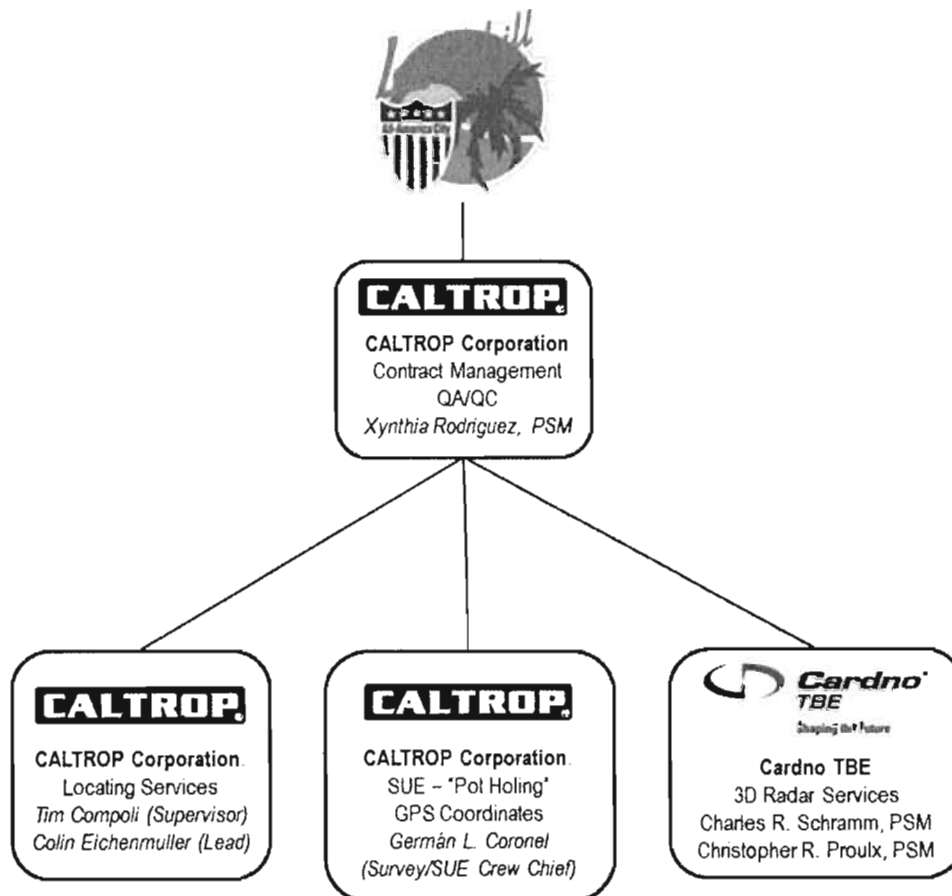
All-America City

CALTROP
CALTROP Corporation
Contract Management
QA/QC
Xynthia Rodriguez, PSM

CALTROP
CALTROP Corporation.
Locating Services
Tim Compoli (Supervisor)
Colin Eichenmuller (Lead)

CALTROP
CALTROP Corporation.
SUE – "Pot Holing"
GPS Coordinates
Germán L. Coronel
(Survey/SUE Crew Chief)

Cardno TBE
Shaping the Future
Cardno TBE
3D Radar Services
Charles R. Schramm, PSM
Christopher R. Proulx, PSM